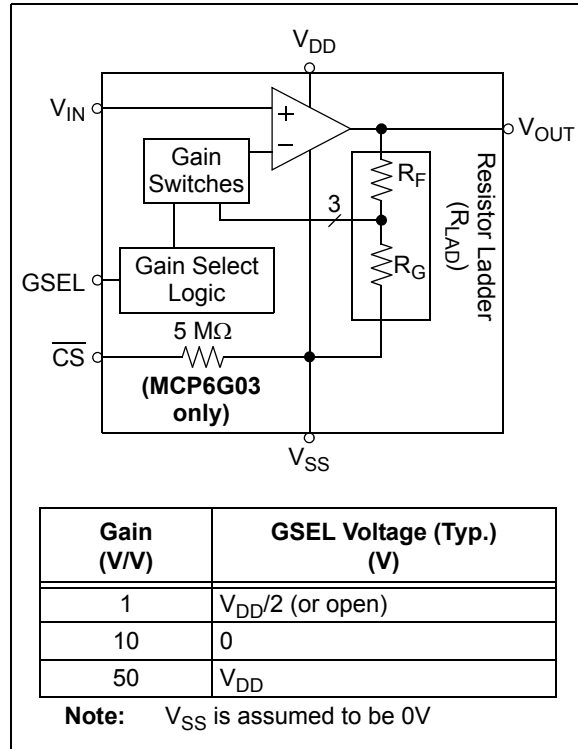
$V_{DD}$

$V_{IN}$

+

−

$V_{OUT}$

Gain Switches

3

$R_F$

$R_G$

Resistor Ladder ($R_{LAD}$)

GSEL

Gain Select Logic

5 MΩ

$\overline{CS}$

(MCP6G03 only)

$V_{SS}$

| Gain (V/V) | GSEL Voltage (Typ.) (V) |
|---|---|
| 1 | $V_{DD}$/2 (or open) |
| 10 | 0 |
| 50 | $V_{DD}$ |

**Note:** $V_{SS}$ is assumed to be 0V